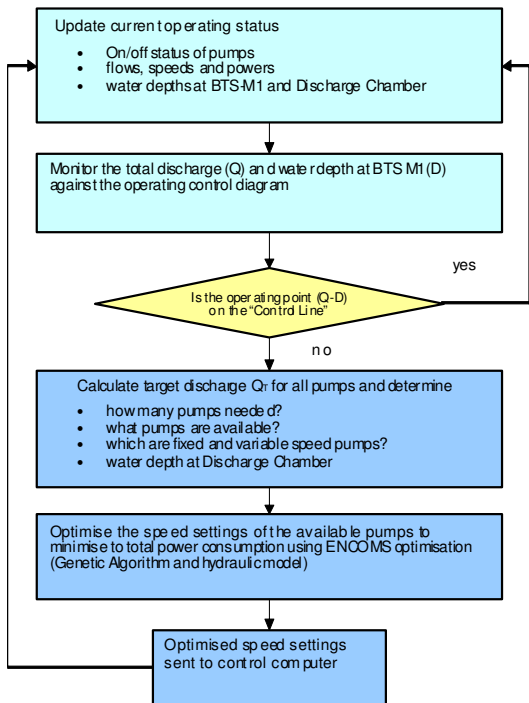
Update current operating status

- On/off status of pumps
- flows, speeds and powers
- water depths at BTS-M1 and Discharge Chamber

Monitor the total discharge (Q) and water depth at BTS M1 (D) against the operating control diagram

yes

Is the operating point (Q-D) on the "Control Line"

no

Calculate target discharge $Q_T$ for all pumps and determine

- how many pumps needed?
- what pumps are available?
- which are fixed and variable speed pumps?
- water depth at Discharge Chamber

Optimise the speed settings of the available pumps to minimise to total power consumption using ENCOMS optimisation (Genetic Algorithm and hydraulic model)

Optimised speed settings sent to control computer